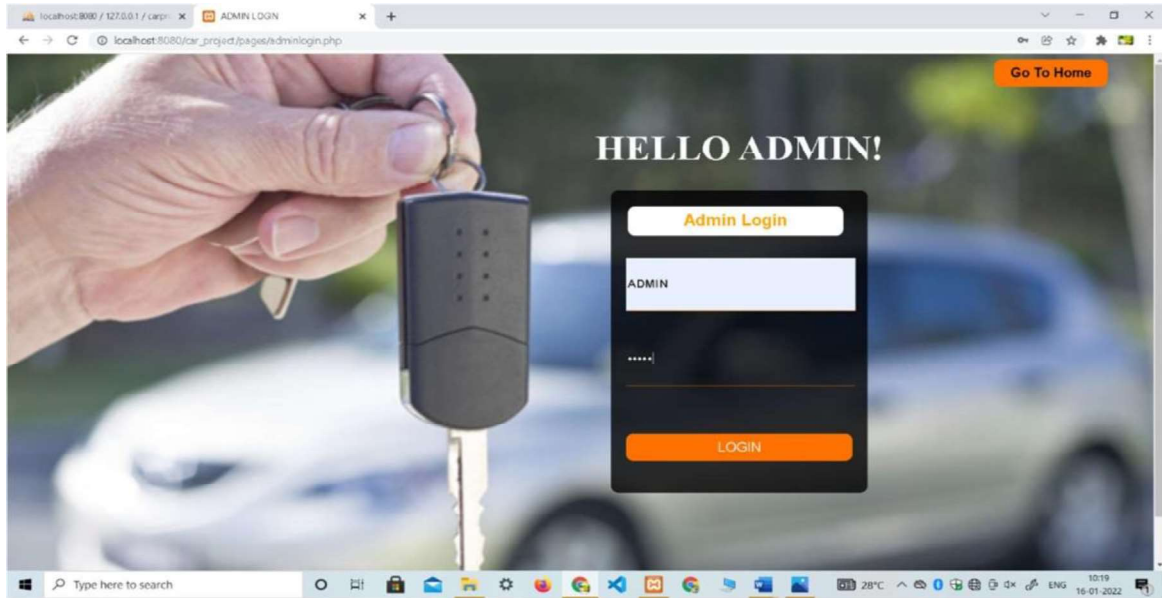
localhost:8080 / 127.0.0.1 / carpr ×
ADMIN LOGIN ×
+

localhost:8080/car_project/pages/adminlogin.php

Go To Home

HELLO ADMIN!

Admin Login

ADMIN

•••••

LOGIN

Type here to search

28°C

ENG

10:19
16-01-2022